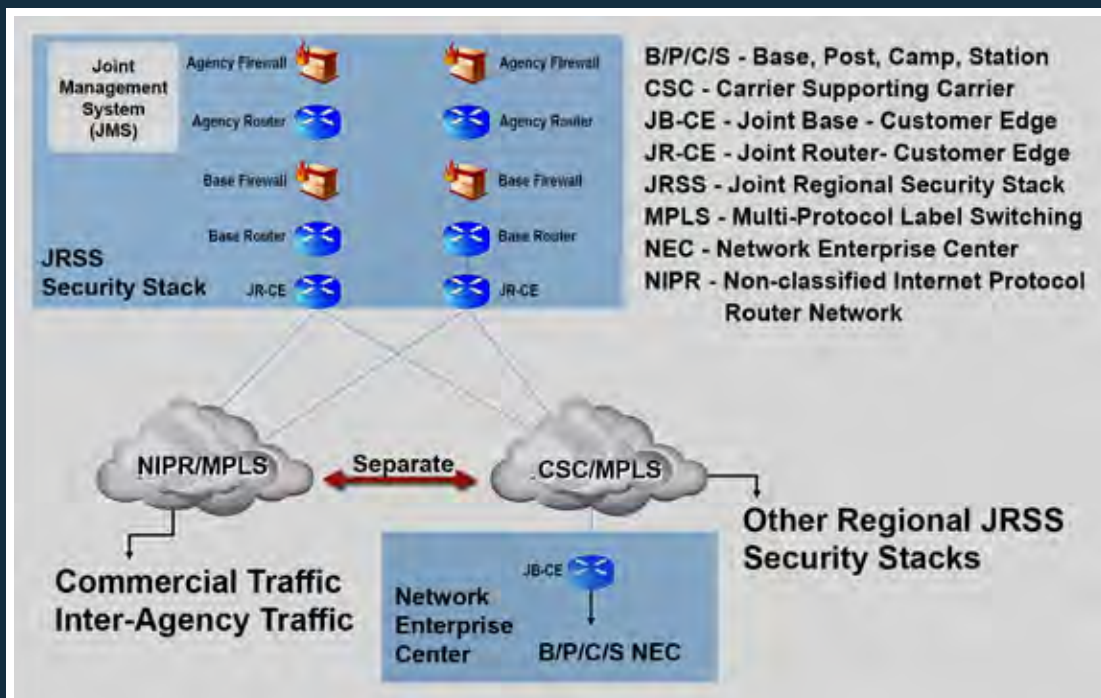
Joint Management System (JMS)

Agency Firewall
Agency Firewall
Agency Router
Agency Router
Base Firewall
Base Firewall
Base Router
Base Router
JR-CE
JR-CE

JRSS Security Stack

B/P/C/S - Base, Post, Camp, Station
CSC - Carrier Supporting Carrier
JB-CE - Joint Base - Customer Edge
JR-CE - Joint Router- Customer Edge
JRSS - Joint Regional Security Stack
MPLS - Multi-Protocol Label Switching
NEC - Network Enterprise Center
NIPR - Non-classified Internet Protocol Router Network

NIPR/MPLS
Separate
CSC/MPLS

Other Regional JRSS Security Stacks

Commercial Traffic
Inter-Agency Traffic

JB-CE
Network Enterprise Center
B/P/C/S NEC